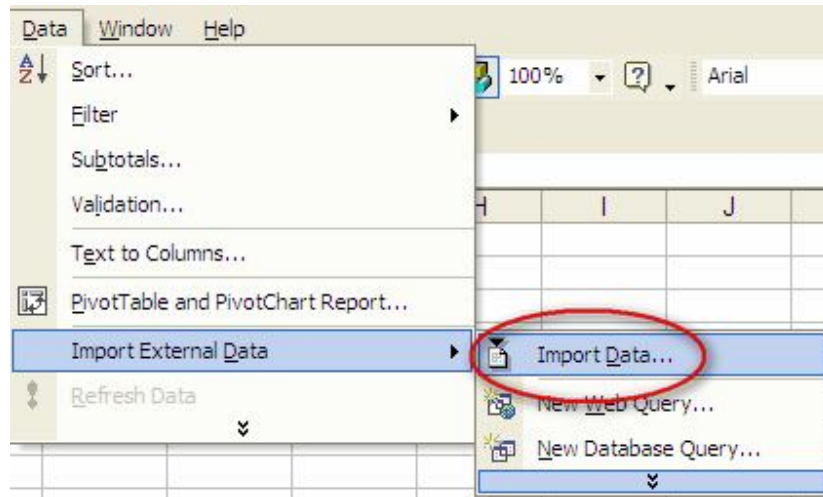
Data Window Help

Sort...
Filter
Subtotals...
Validation...
Text to Columns...
PivotTable and PivotChart Report...
Import External Data
Refresh Data

100%
Arial

H I J

Import Data...
New Web Query...
New Database Query...